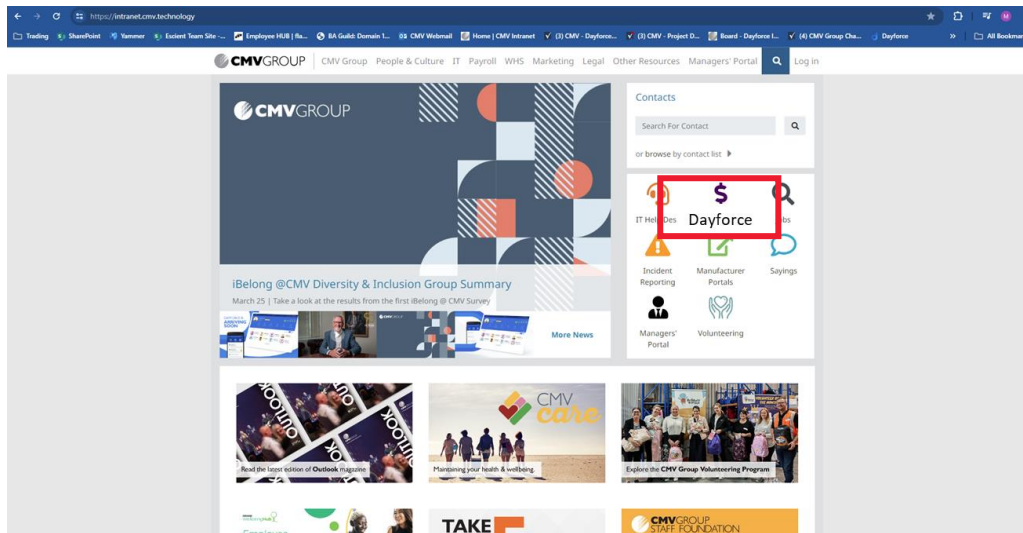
https://intranet.cmv.technology

Trading SharePoint Yammer Escient Team Site -... Employee HUB | fla... BA Guild: Domain 1... CMV Webmail Home | CMV Intranet (3) CMV - Dayforce... (3) CMV - Project D... Board - Dayforce I... (4) CMV Group Cha... Dayforce » All Bookmar

CMVGROUP CMV Group People & Culture IT Payroll WHS Marketing Legal Other Resources Managers' Portal Log in

CMVGROUP

iBelong @CMV Diversity & Inclusion Group Summary

March 25 | Take a look at the results from the first iBelong @ CMV Survey

More News

Contacts

Search For Contact

or browse by contact list

IT Help Des

$

Dayforce

obs

Incident Reporting

Manufacturer Portals

Sayings

Managers' Portal

Volunteering

Read the latest edition of Outlook magazine

CMV care

Maintaining your health & wellbeing

Explore the CMV Group Volunteering Program

TAKE

CMVGROUP STAFF FOUNDATION